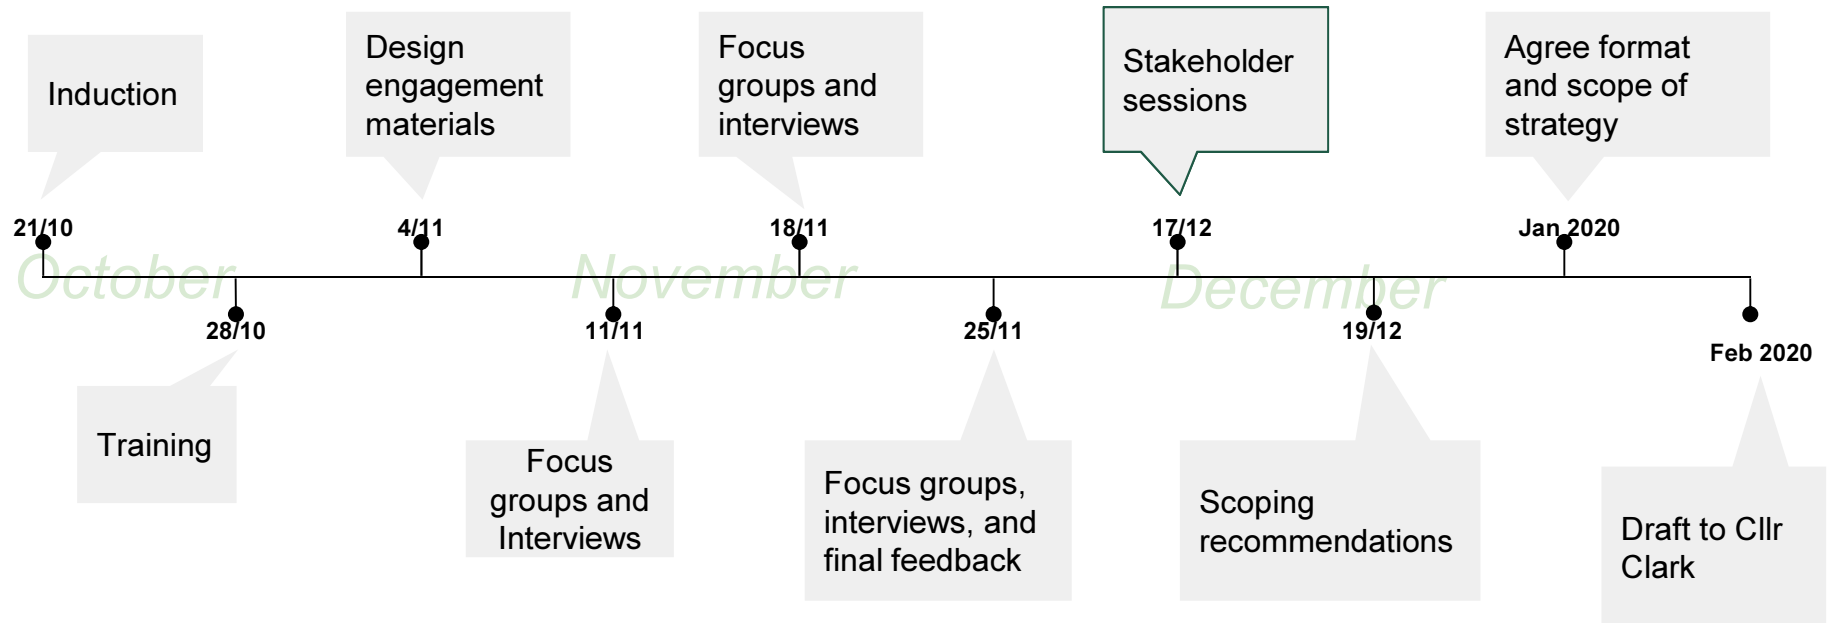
Induction

21/10

October

28/10

Training

Design engagement materials

4/11

11/11

Focus groups and Interviews

November

Focus groups and interviews

18/11

25/11

Focus groups, interviews, and final feedback

Stakeholder sessions

17/12

December

19/12

Scoping recommendations

Agree format and scope of strategy

Jan 2020

Feb 2020

Draft to Cllr Clark